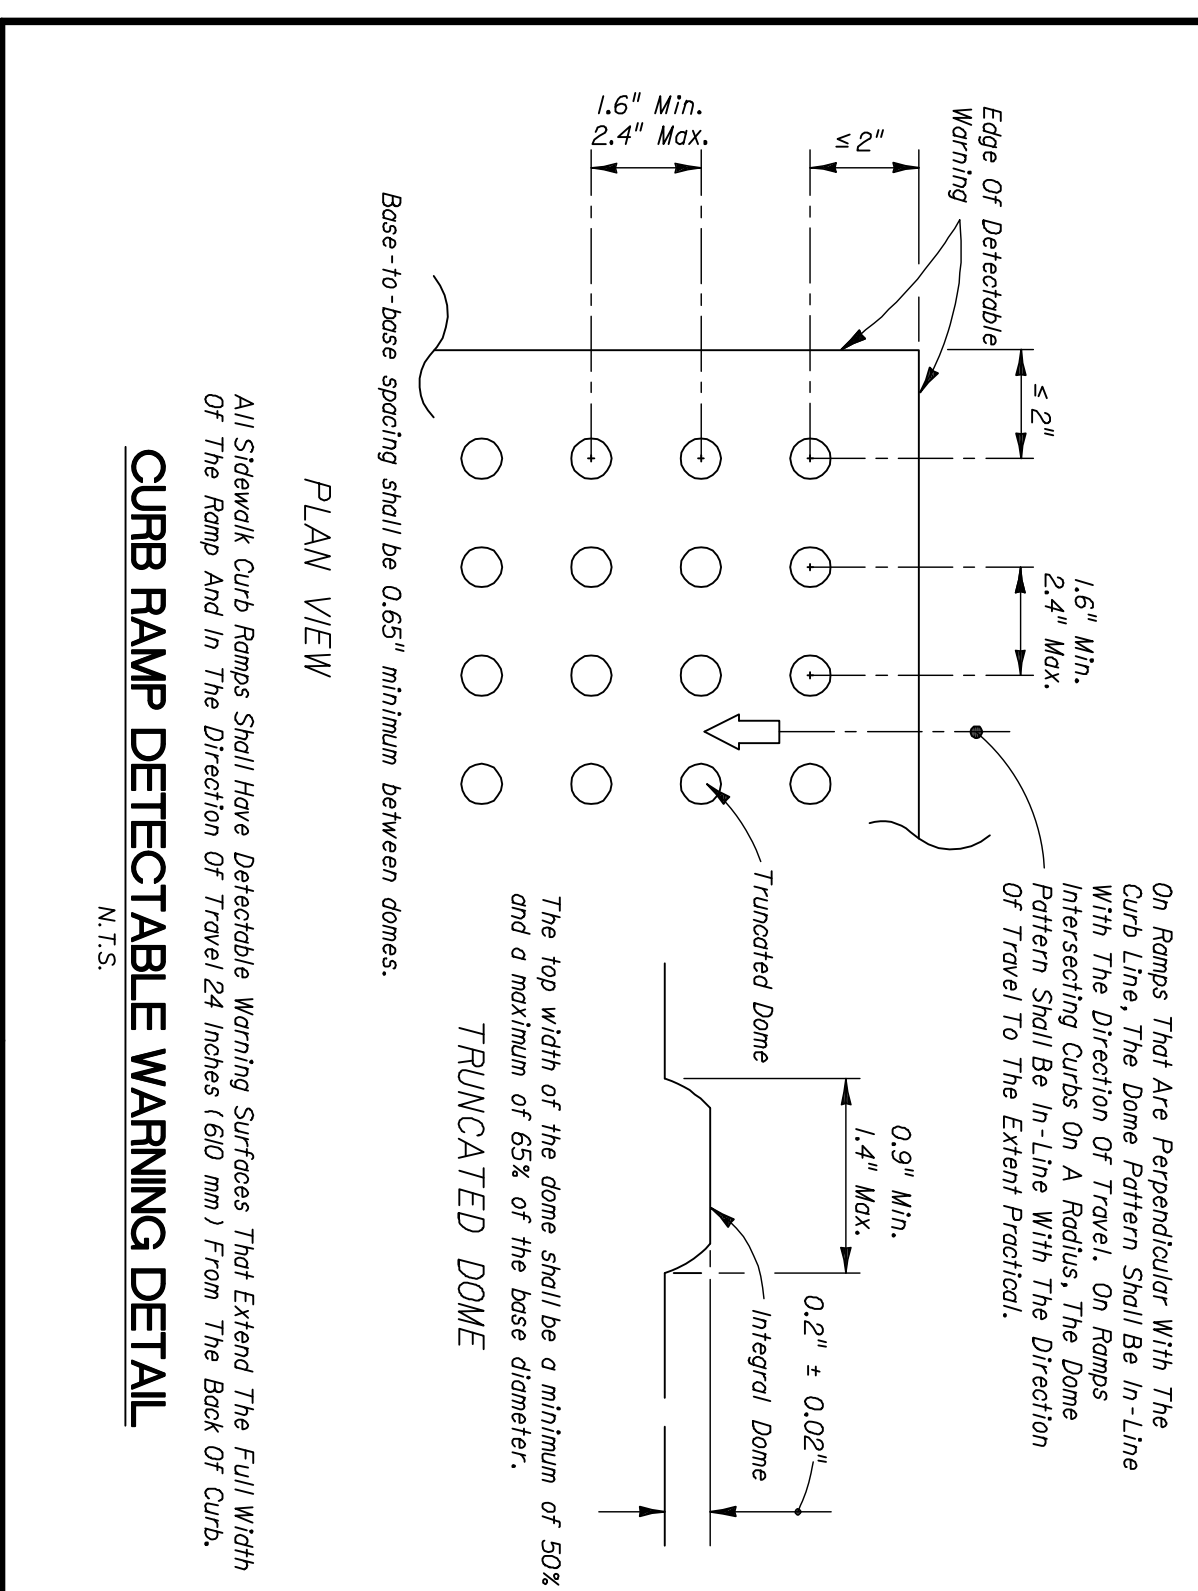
On Ramps That Are Perpendicular With The Curb Line, The Dome Pattern Shall Be In-Line With The Direction Of Travel. On Ramps Intersecting Curbs On A Radius, The Dome Pattern Shall Be In-Line With The Direction Of Travel To The Extent Practical.

Edge Of Detectable Warning

1.6" Min.
2.4" Max.

≤ 2"

≤ 2"

1.6" Min.
2.4" Max.

Truncated Dome

Base-to-base spacing shall be 0.65" minimum between domes.

PLAN VIEW

0.9" Min.
1.4" Max.

0.2" ± 0.02"

Integral Dome

The top width of the dome shall be a minimum of 50% and a maximum of 65% of the base diameter.

TRUNCATED DOME

All Sidewalk Curb Ramps Shall Have Detectable Warning Surfaces That Extend The Full Width Of The Ramp And In The Direction Of Travel 24 Inches (610 mm) From The Back Of Curb.

CURB RAMP DETECTABLE WARNING DETAIL

N.T.S.